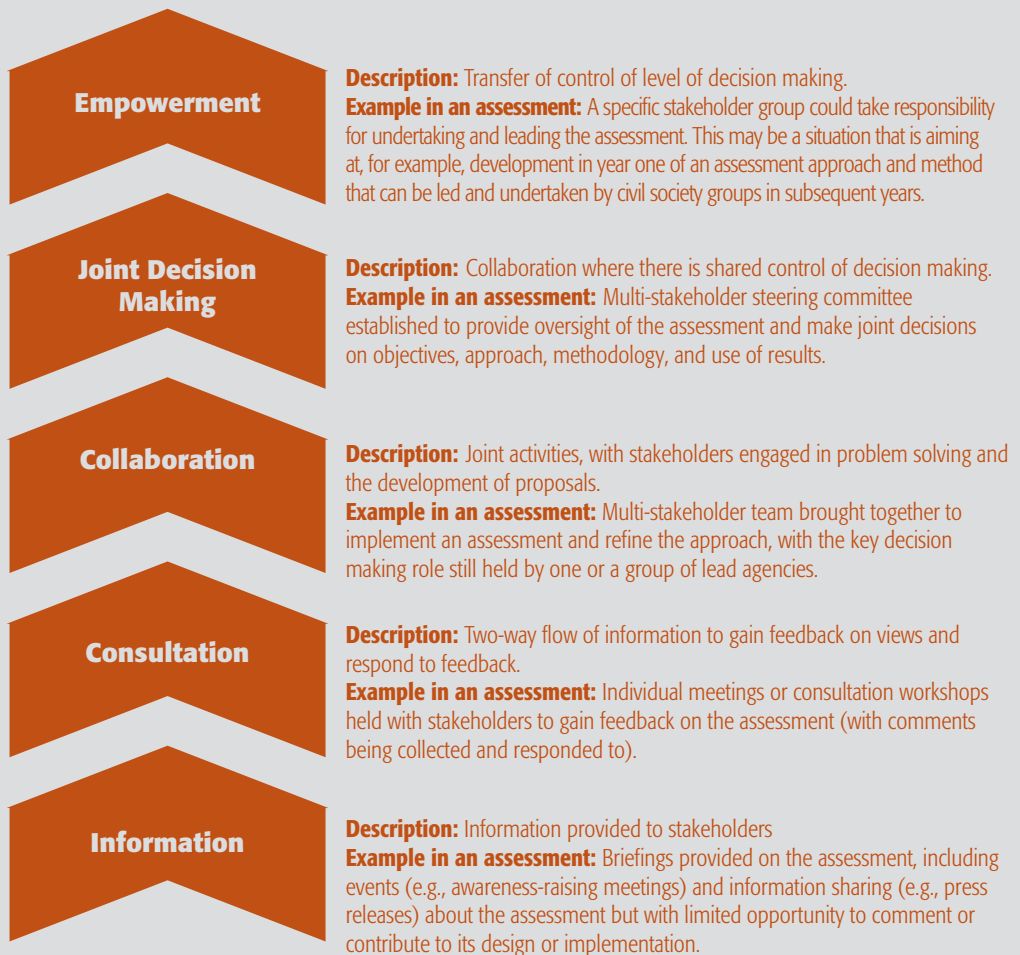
Empowerment

**Description:** Transfer of control of level of decision making.
**Example in an assessment:** A specific stakeholder group could take responsibility for undertaking and leading the assessment. This may be a situation that is aiming at, for example, development in year one of an assessment approach and method that can be led and undertaken by civil society groups in subsequent years.

Joint Decision Making

**Description:** Collaboration where there is shared control of decision making.
**Example in an assessment:** Multi-stakeholder steering committee established to provide oversight of the assessment and make joint decisions on objectives, approach, methodology, and use of results.

Collaboration

**Description:** Joint activities, with stakeholders engaged in problem solving and the development of proposals.
**Example in an assessment:** Multi-stakeholder team brought together to implement an assessment and refine the approach, with the key decision making role still held by one or a group of lead agencies.

Consultation

**Description:** Two-way flow of information to gain feedback on views and respond to feedback.
**Example in an assessment:** Individual meetings or consultation workshops held with stakeholders to gain feedback on the assessment (with comments being collected and responded to).

Information

**Description:** Information provided to stakeholders
**Example in an assessment:** Briefings provided on the assessment, including events (e.g., awareness-raising meetings) and information sharing (e.g., press releases) about the assessment but with limited opportunity to comment or contribute to its design or implementation.